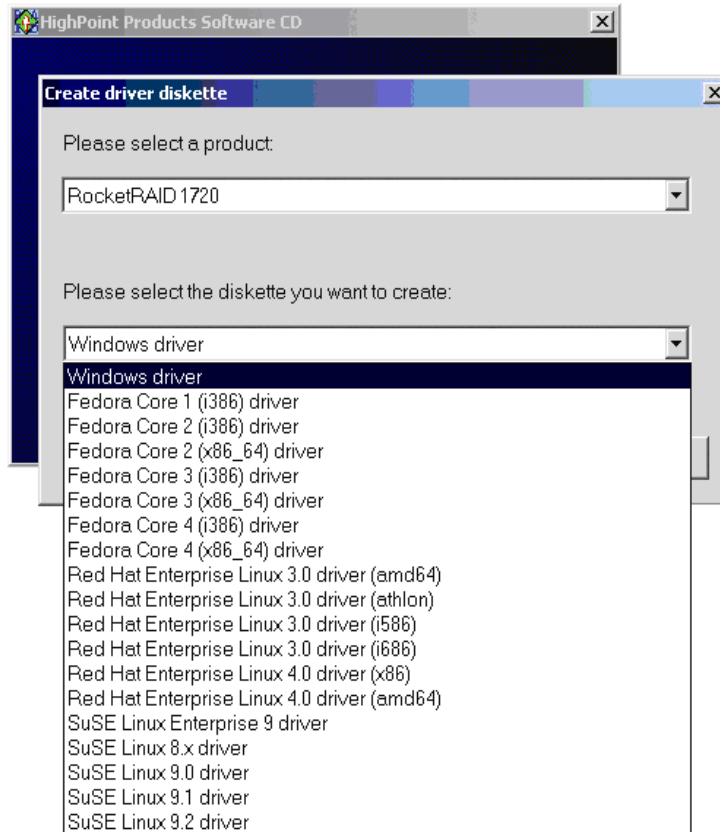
HighPoint Products Software CD

Create driver diskette

Please select a product:

RocketRAID 1720

Please select the diskette you want to create:

Windows driver

Windows driver
Fedora Core 1 (i386) driver
Fedora Core 2 (i386) driver
Fedora Core 2 (x86_64) driver
Fedora Core 3 (i386) driver
Fedora Core 3 (x86_64) driver
Fedora Core 4 (i386) driver
Fedora Core 4 (x86_64) driver
Red Hat Enterprise Linux 3.0 driver (amd64)
Red Hat Enterprise Linux 3.0 driver (athlon)
Red Hat Enterprise Linux 3.0 driver (i586)
Red Hat Enterprise Linux 3.0 driver (i686)
Red Hat Enterprise Linux 4.0 driver (x86)
Red Hat Enterprise Linux 4.0 driver (amd64)
SuSE Linux Enterprise 9 driver
SuSE Linux 8.x driver
SuSE Linux 9.0 driver
SuSE Linux 9.1 driver
SuSE Linux 9.2 driver